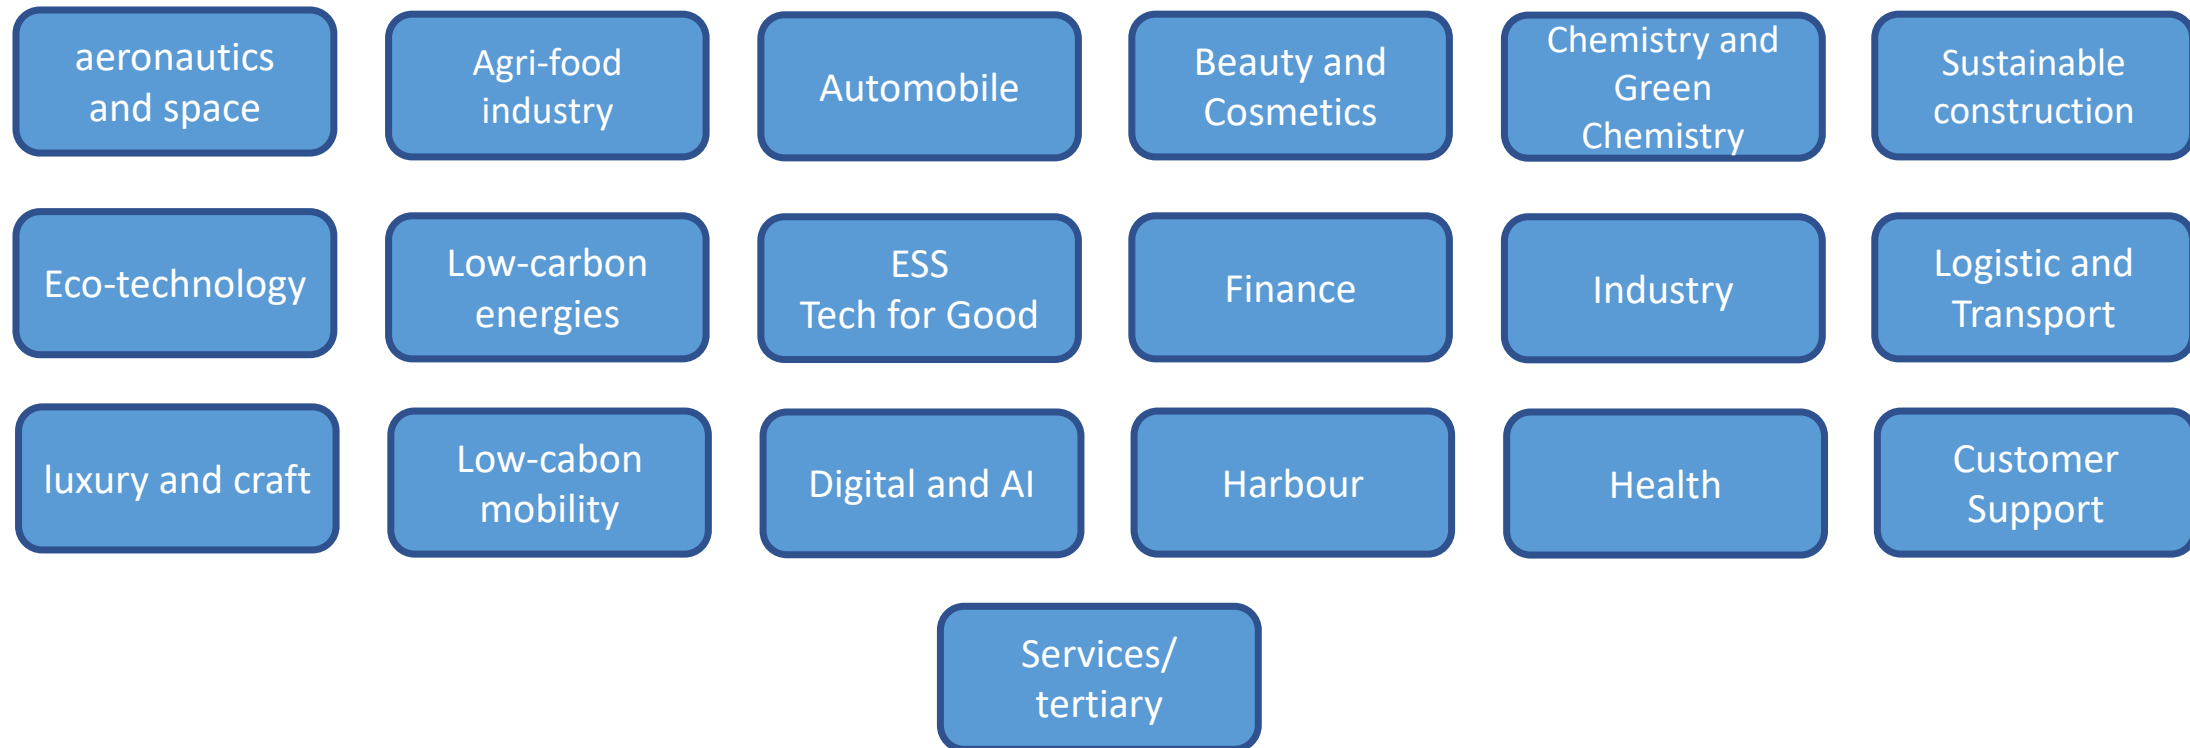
aeronautics and space

Agri-food industry

Automobile

Beauty and Cosmetics

Chemistry and Green Chemistry

Sustainable construction

Eco-technology

Low-carbon energies

ESS
Tech for Good

Finance

Industry

Logistic and Transport

luxury and craft

Low-cabon mobility

Digital and AI

Harbour

Health

Customer Support

Services/ tertiary